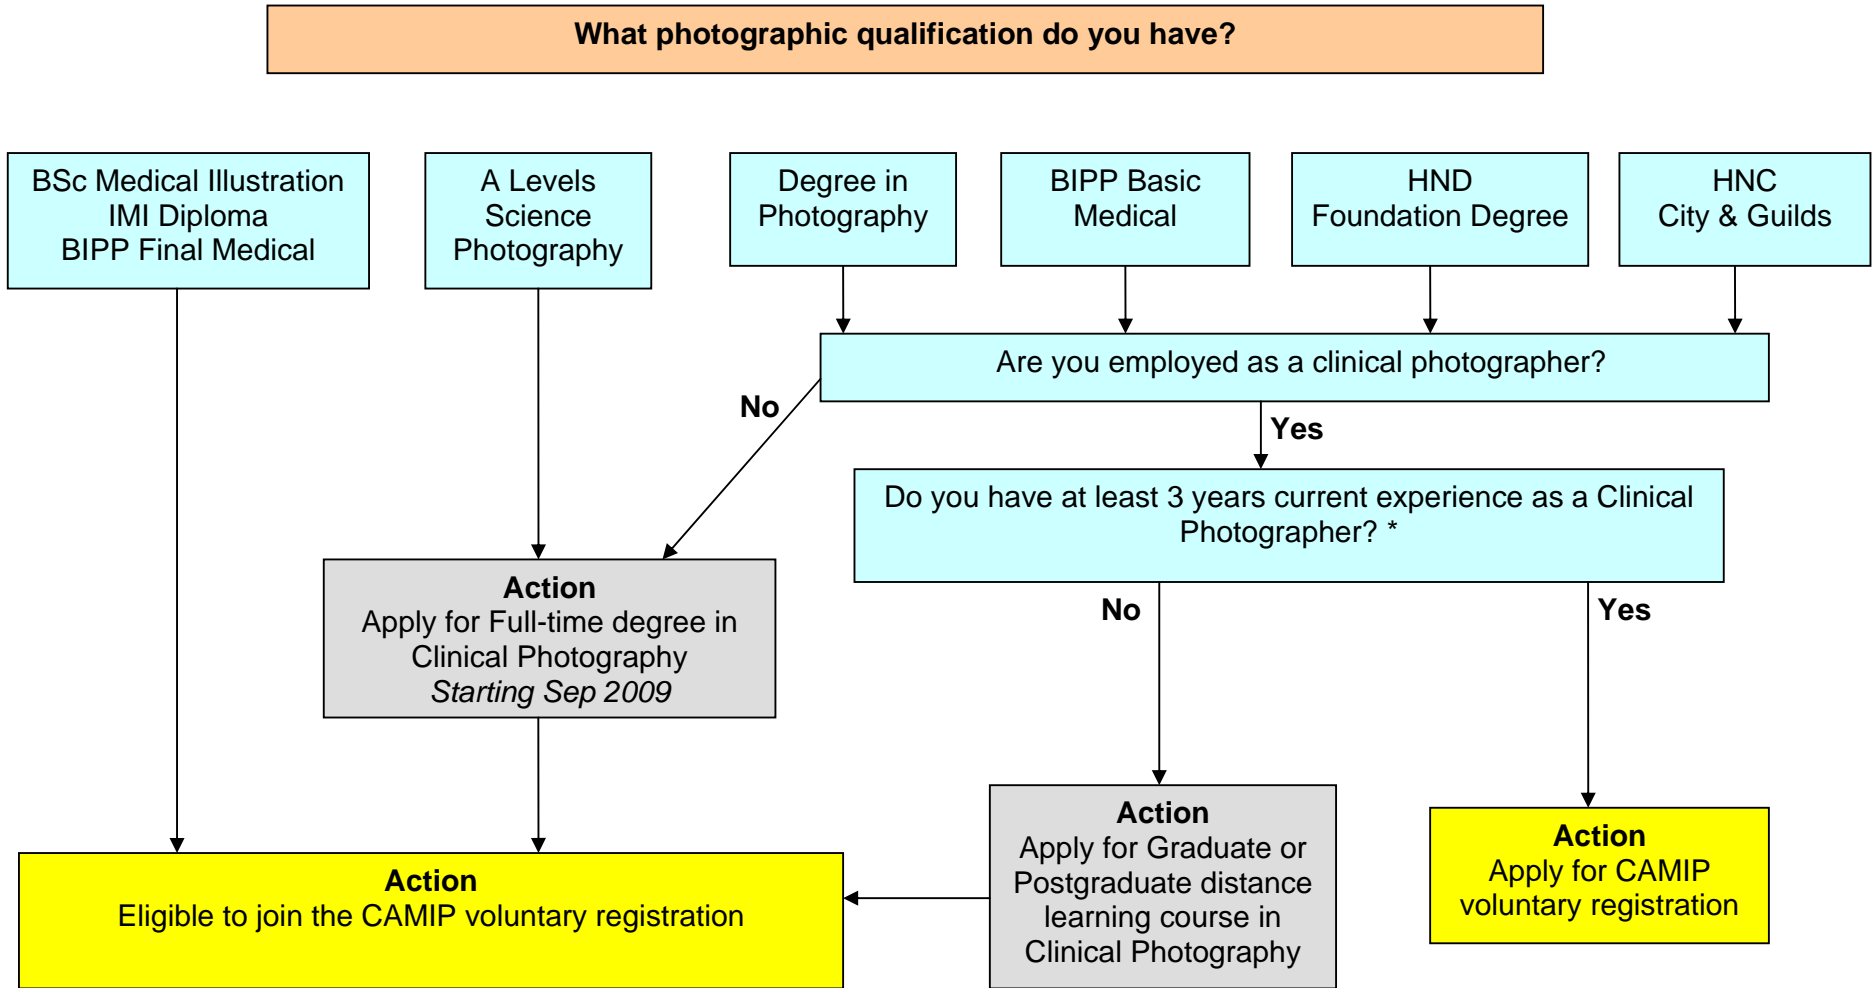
What photographic qualification do you have?

BSc Medical Illustration
IMI Diploma
BIPP Final Medical

A Levels
Science
Photography

Degree in
Photography

BIPP Basic
Medical

HND
Foundation Degree

HNC
City & Guilds

Are you employed as a clinical photographer?

No

Yes

Do you have at least 3 years current experience as a Clinical Photographer? *

Action
Apply for Full-time degree in Clinical Photography
*Starting Sep 2009*

No

Yes

Action
Apply for Graduate or Postgraduate distance learning course in Clinical Photography

Action
Apply for CAMIP voluntary registration

Action
Eligible to join the CAMIP voluntary registration